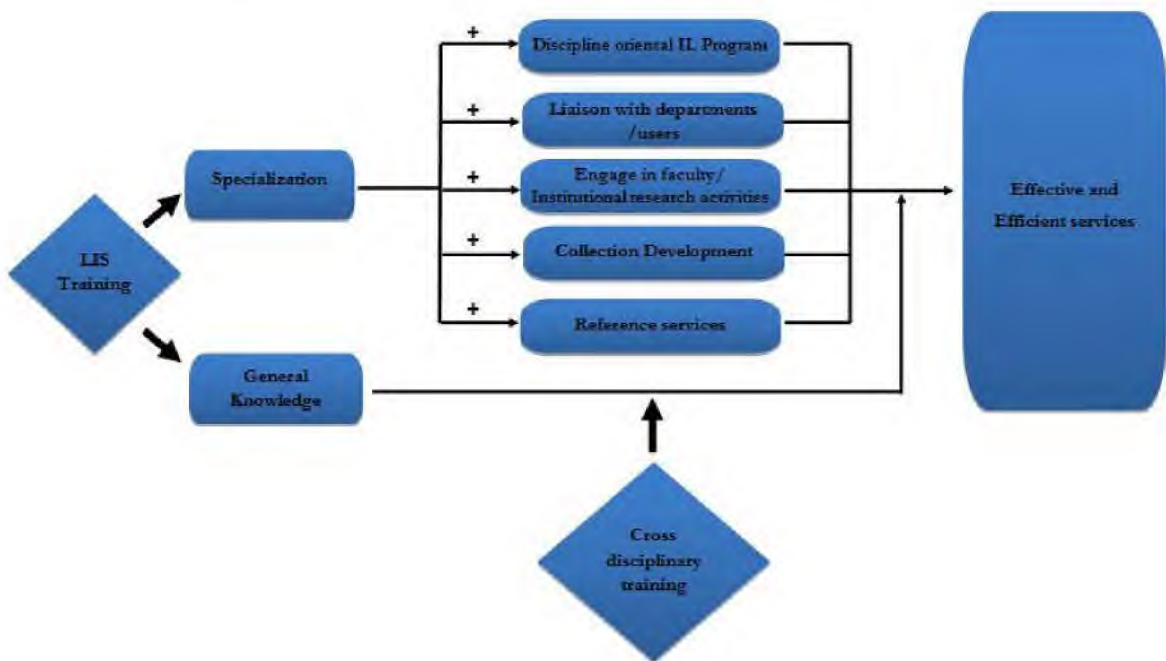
LIS Training

Specialization

General Knowledge

+ Discipline oriental IL Program

+ Liaison with departments /users

+ Engage in faculty/ Institutional research activities

+ Collection Development

+ Reference services

Effective and Efficient services

Cross disciplinary training